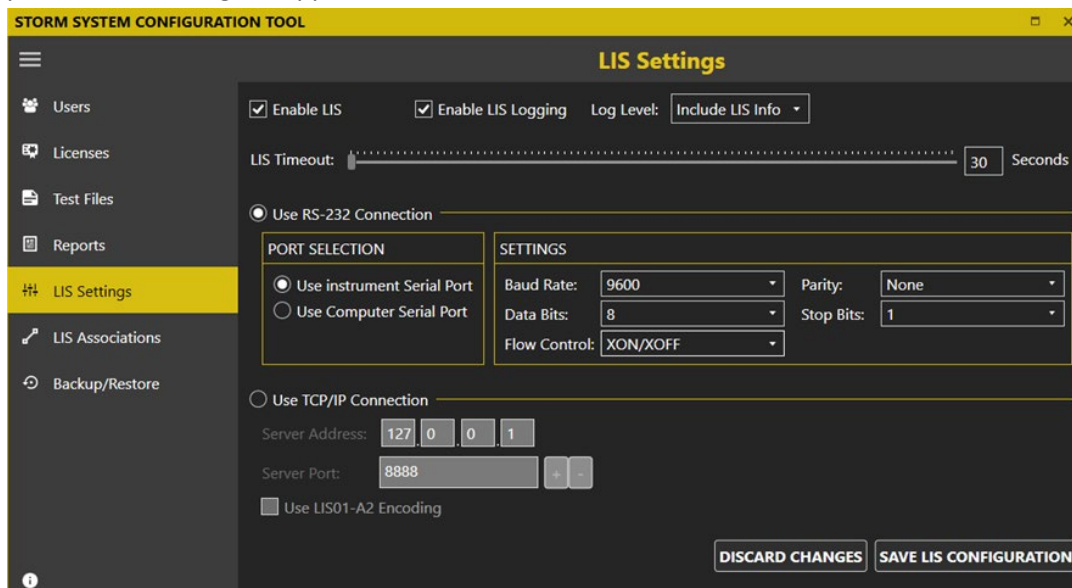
STORM SYSTEM CONFIGURATION TOOL

LIS Settings

Users
Licenses
Test Files
Reports
LIS Settings
LIS Associations
Backup/Restore

Enable LIS
Enable LIS Logging
Log Level: Include LIS Info

LIS Timeout: 30 Seconds

Use RS-232 Connection

| PORT SELECTION | SETTINGS |
|---|---|
| Use instrument Serial Port | Baud Rate: 9600 · Parity: None |
| Use Computer Serial Port | Data Bits: 8 · Stop Bits: 1 |
| | Flow Control: XON/XOFF |

Use TCP/IP Connection
Server Address: 127 . 0 . 0 . 1
Server Port: 8888 + -
Use LIS01-A2 Encoding

DISCARD CHANGES
SAVE LIS CONFIGURATION